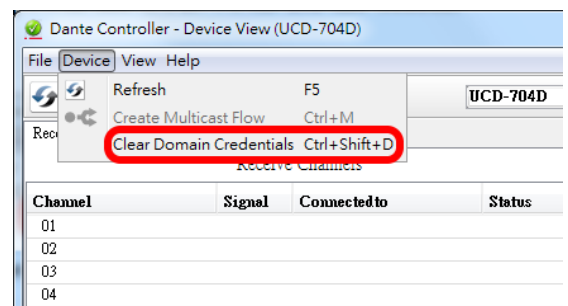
Dante Controller - Device View (UCD-704D)

File Device View Help

Refresh F5
Create Multicast Flow Ctrl+M
Clear Domain Credentials Ctrl+Shift+D

UCD-704D

Rec

Receive Channels

| Channel | Signal | Connected to | Status |
|---|---|---|---|
| 01 | | | |
| 02 | | | |
| 03 | | | |
| 04 | | | |